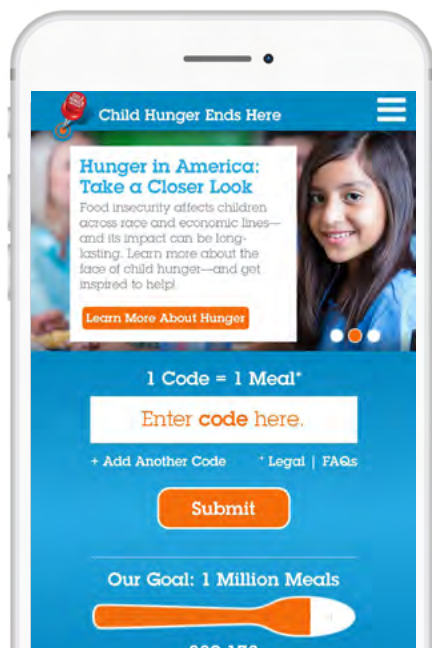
Child Hunger Ends Here

Hunger in America: Take a Closer Look

Food insecurity affects children across race and economic lines—and its impact can be long-lasting. Learn more about the face of child hunger—and get inspired to help!

Learn More About Hunger

1 Code = 1 Meal*

Enter code here.

+ Add Another Code

* Legal | FAQs

Submit

Our Goal: 1 Million Meals

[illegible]